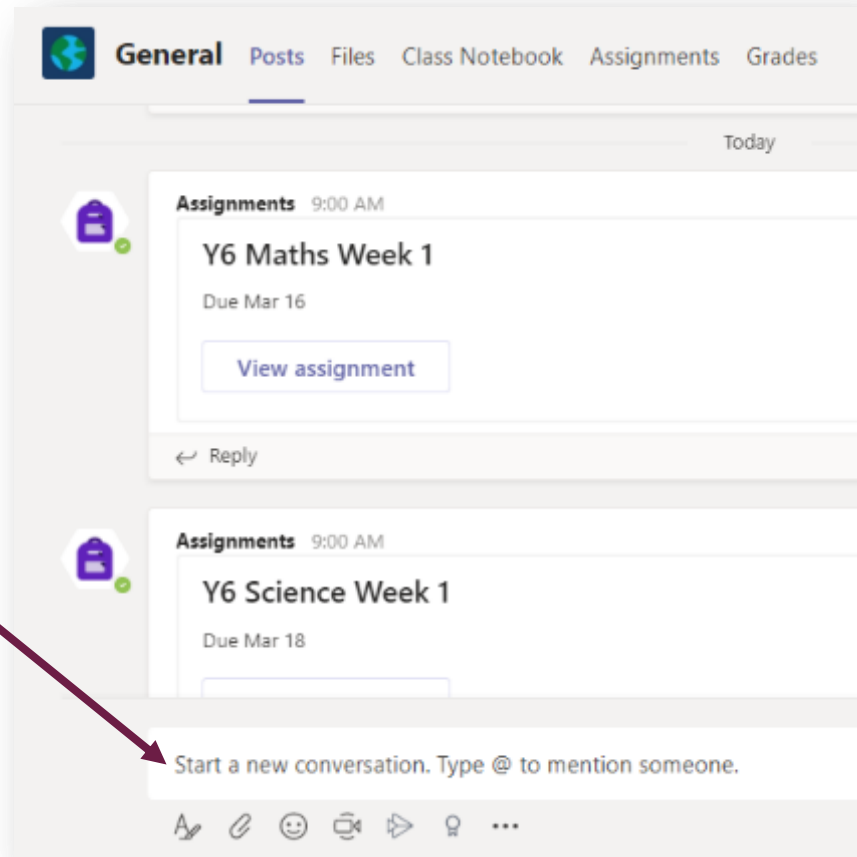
General Posts Files Class Notebook Assignments Grades

Today

Assignments 9:00 AM

Y6 Maths Week 1

Due Mar 16

View assignment

Reply

Assignments 9:00 AM

Y6 Science Week 1

Due Mar 18

Start a new conversation. Type @ to mention someone.